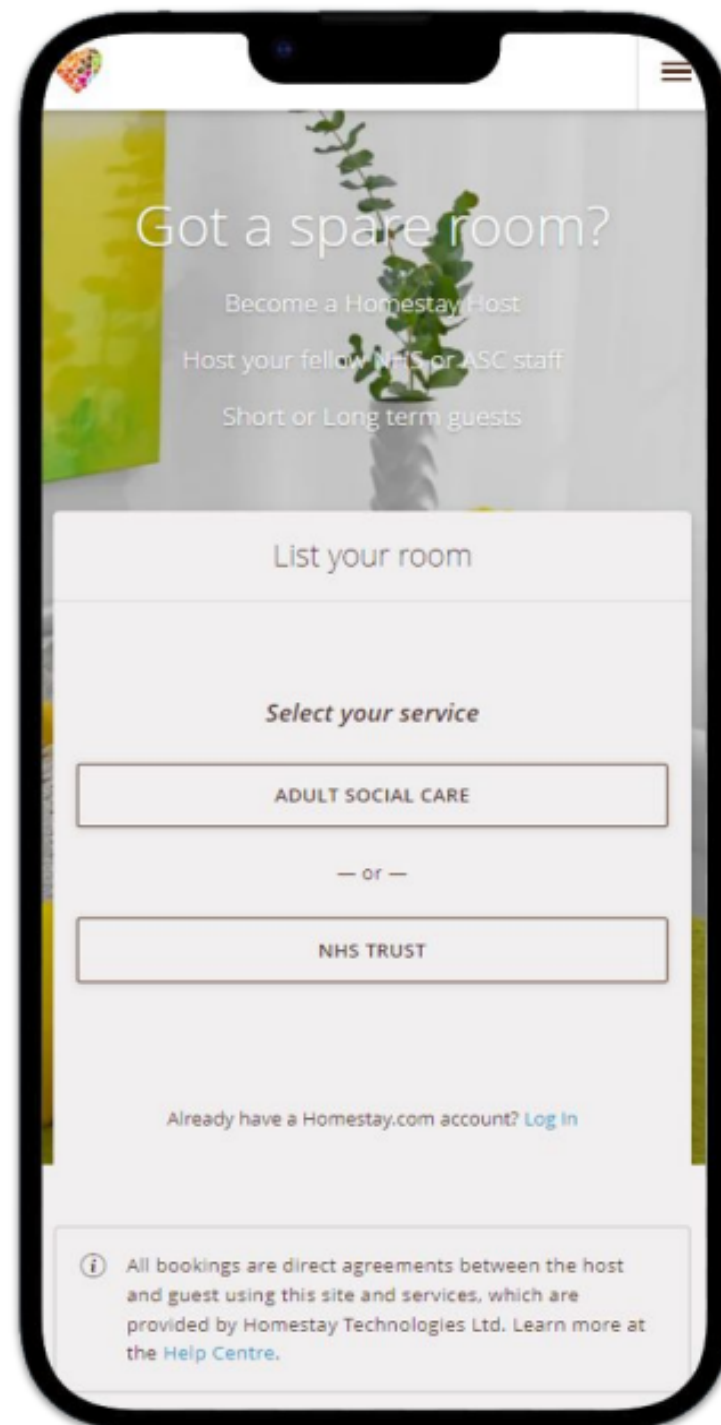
Got a spare room?

Become a Homestay Host

Host your fellow NHS or ASC staff

Short or Long term guests

List your room

Select your service

ADULT SOCIAL CARE

— or —

NHS TRUST

Already have a Homestay.com account? Log In

All bookings are direct agreements between the host and guest using this site and services, which are provided by Homestay Technologies Ltd. Learn more at the Help Centre.